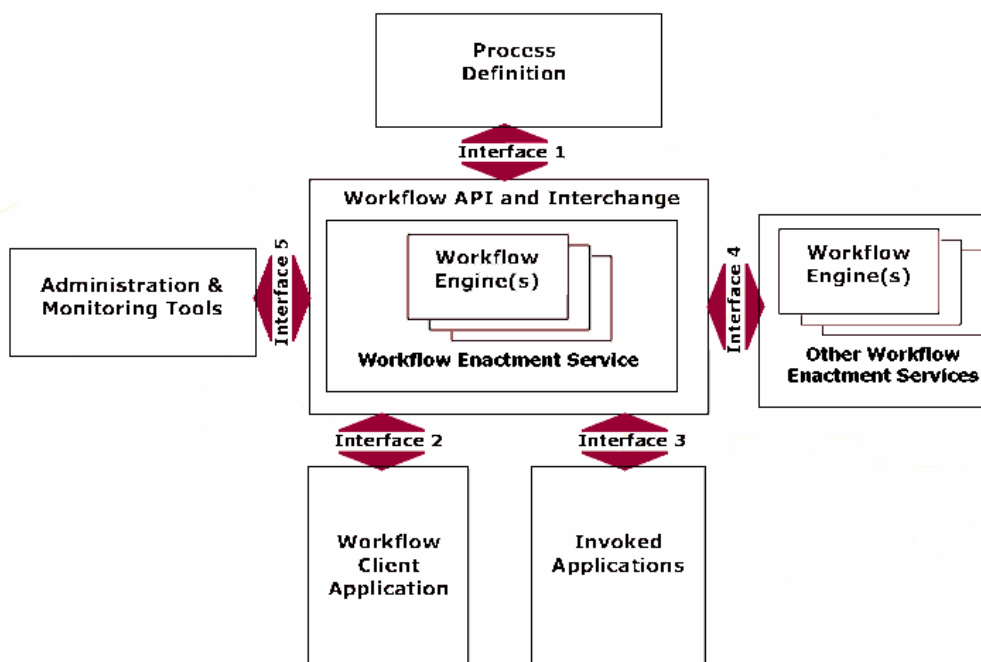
Process Definition

Interface 1

Workflow API and Interchange

Administration & Monitoring Tools

Interface 5

Workflow Engine(s)

Workflow Enactment Service

Interface 4

Workflow Engine(s)

Other Workflow Enactment Services

Interface 2

Interface 3

Workflow Client Application

Invoked Applications